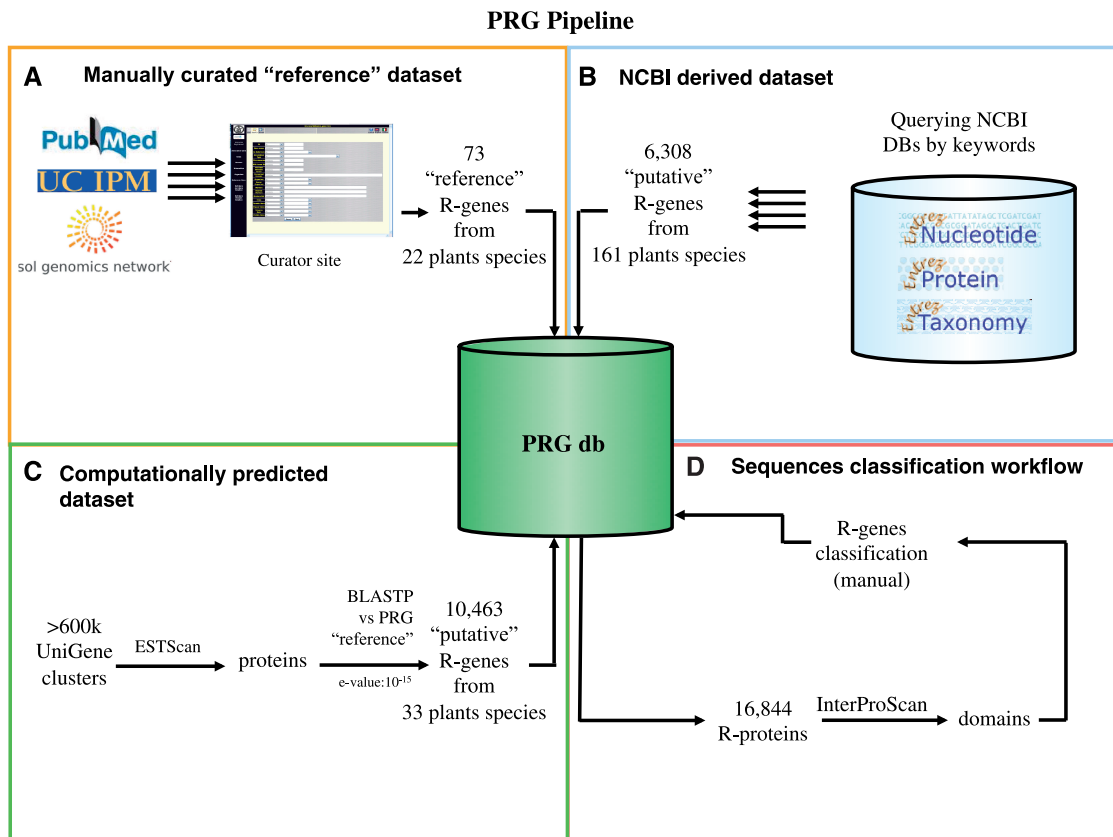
PRG Pipeline

A Manually curated "reference" dataset

PubMed
UC IPM
sol genomics network

Curator site

73 "reference" R-genes from 22 plants species

B NCBI derived dataset

6,308 "putative" R-genes from 161 plants species

Querying NCBI DBs by keywords

Entrez Nucleotide
Entrez Protein
Entrez Taxonomy

PRG db

C Computationally predicted dataset

>600k UniGene clusters

ESTScan

proteins

BLASTP vs PRG "reference"

e-value:$10^{-15}$

10,463 "putative" R-genes from 33 plants species

D Sequences classification workflow

R-genes classification (manual)

16,844 R-proteins

InterProScan

domains